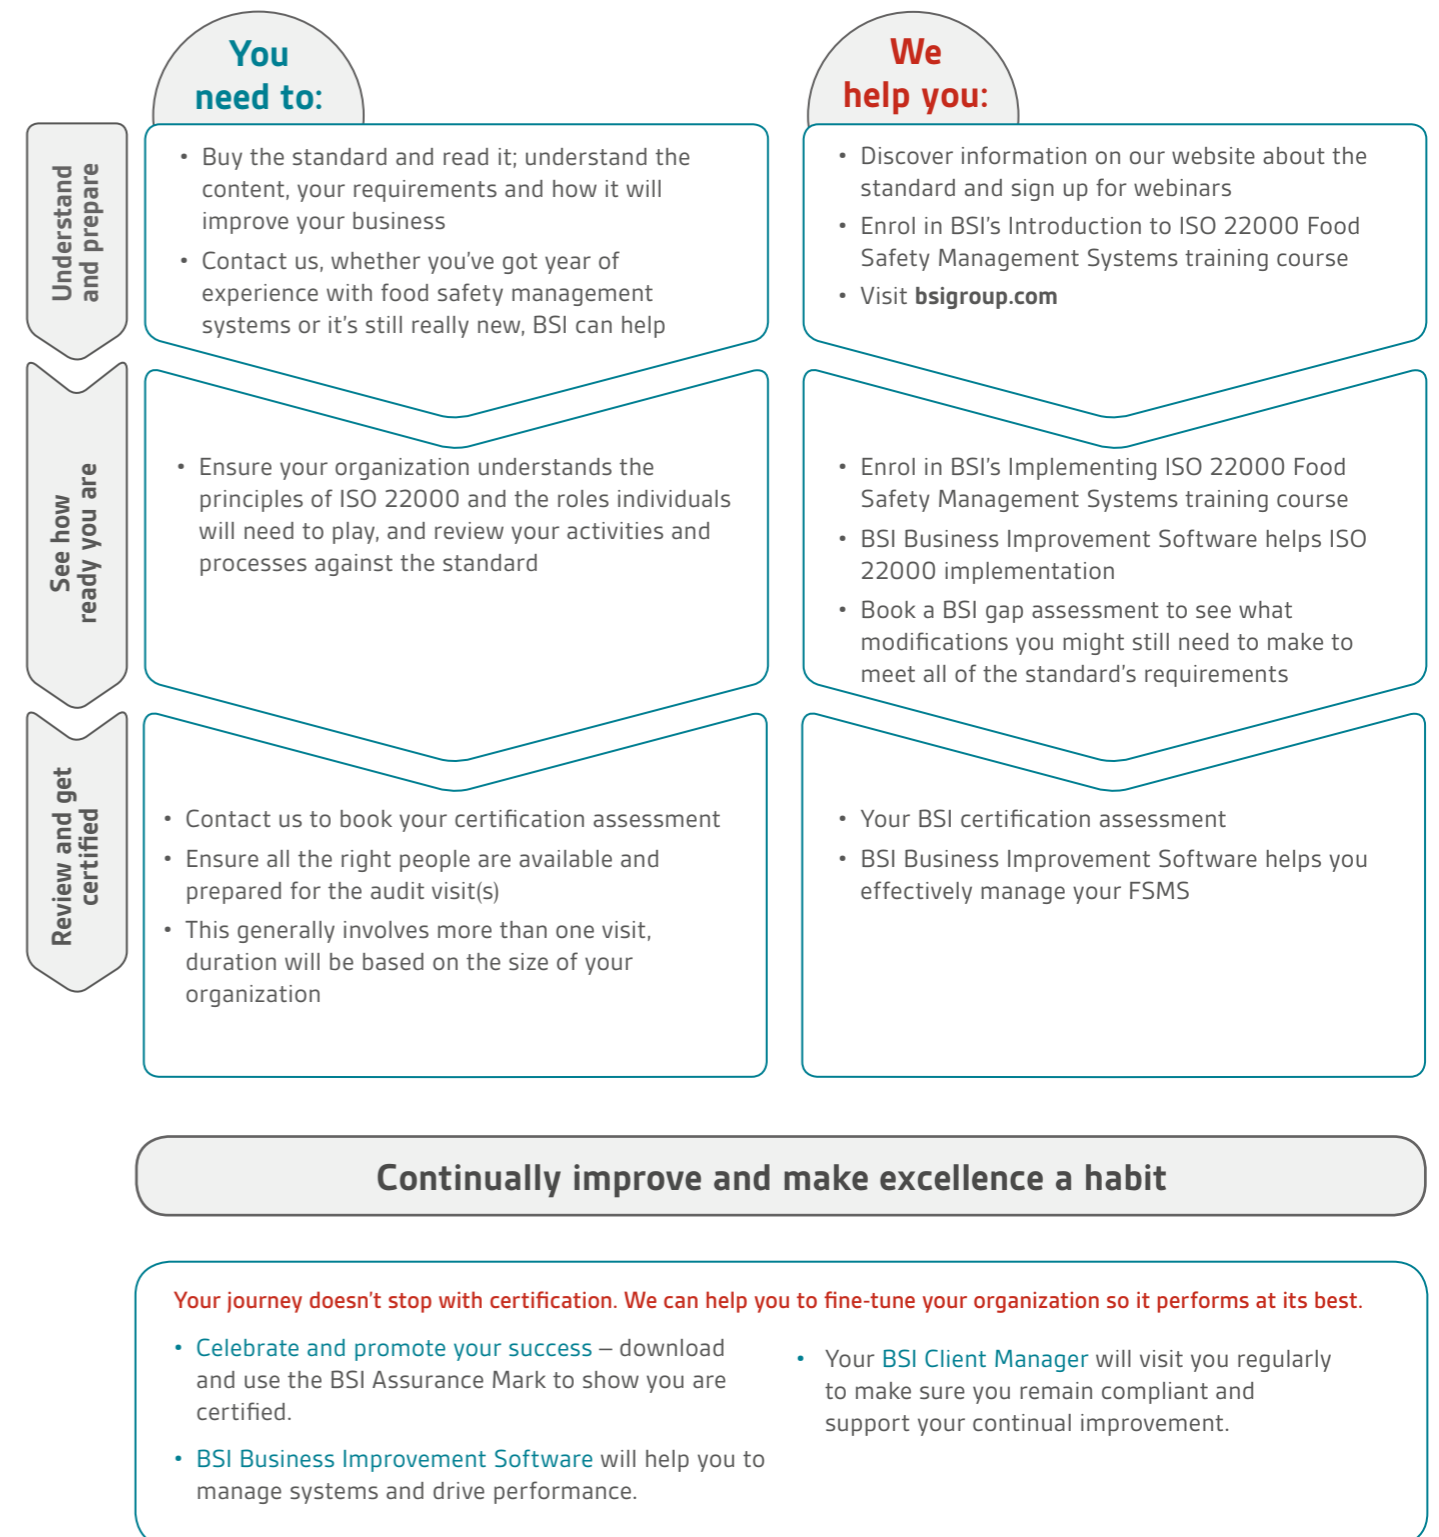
You need to:

We help you:

Understand and prepare

• Buy the standard and read it; understand the content, your requirements and how it will improve your business
• Contact us, whether you've got year of experience with food safety management systems or it's still really new, BSI can help

• Discover information on our website about the standard and sign up for webinars
• Enrol in BSI's Introduction to ISO 22000 Food Safety Management Systems training course
• Visit **bsigroup.com**

See how ready you are

• Ensure your organization understands the principles of ISO 22000 and the roles individuals will need to play, and review your activities and processes against the standard

• Enrol in BSI's Implementing ISO 22000 Food Safety Management Systems training course
• BSI Business Improvement Software helps ISO 22000 implementation
• Book a BSI gap assessment to see what modifications you might still need to make to meet all of the standard's requirements

Review and get certified

• Contact us to book your certification assessment
• Ensure all the right people are available and prepared for the audit visit(s)
• This generally involves more than one visit, duration will be based on the size of your organization

• Your BSI certification assessment
• BSI Business Improvement Software helps you effectively manage your FSMS

Continually improve and make excellence a habit

Your journey doesn't stop with certification. We can help you to fine-tune your organization so it performs at its best.

• Celebrate and promote your success – download and use the BSI Assurance Mark to show you are certified.
• BSI Business Improvement Software will help you to manage systems and drive performance.

• Your BSI Client Manager will visit you regularly to make sure you remain compliant and support your continual improvement.